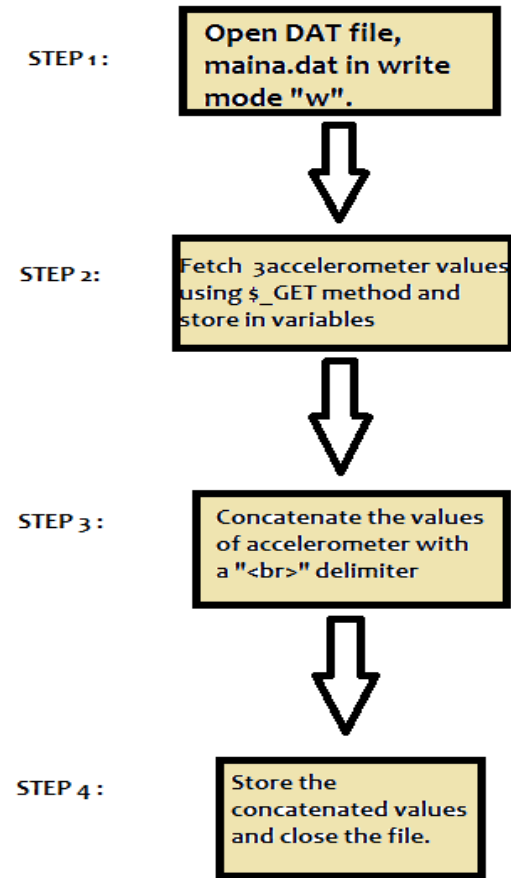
STEP 1 :

Open DAT file, maina.dat in write mode "w".

STEP 2:

Fetch 3accelerometer values using $\$$_GET method and store in variables

STEP 3 :

Concatenate the values of accelerometer with a "<br>" delimiter

STEP 4 :

Store the concatenated values and close the file.